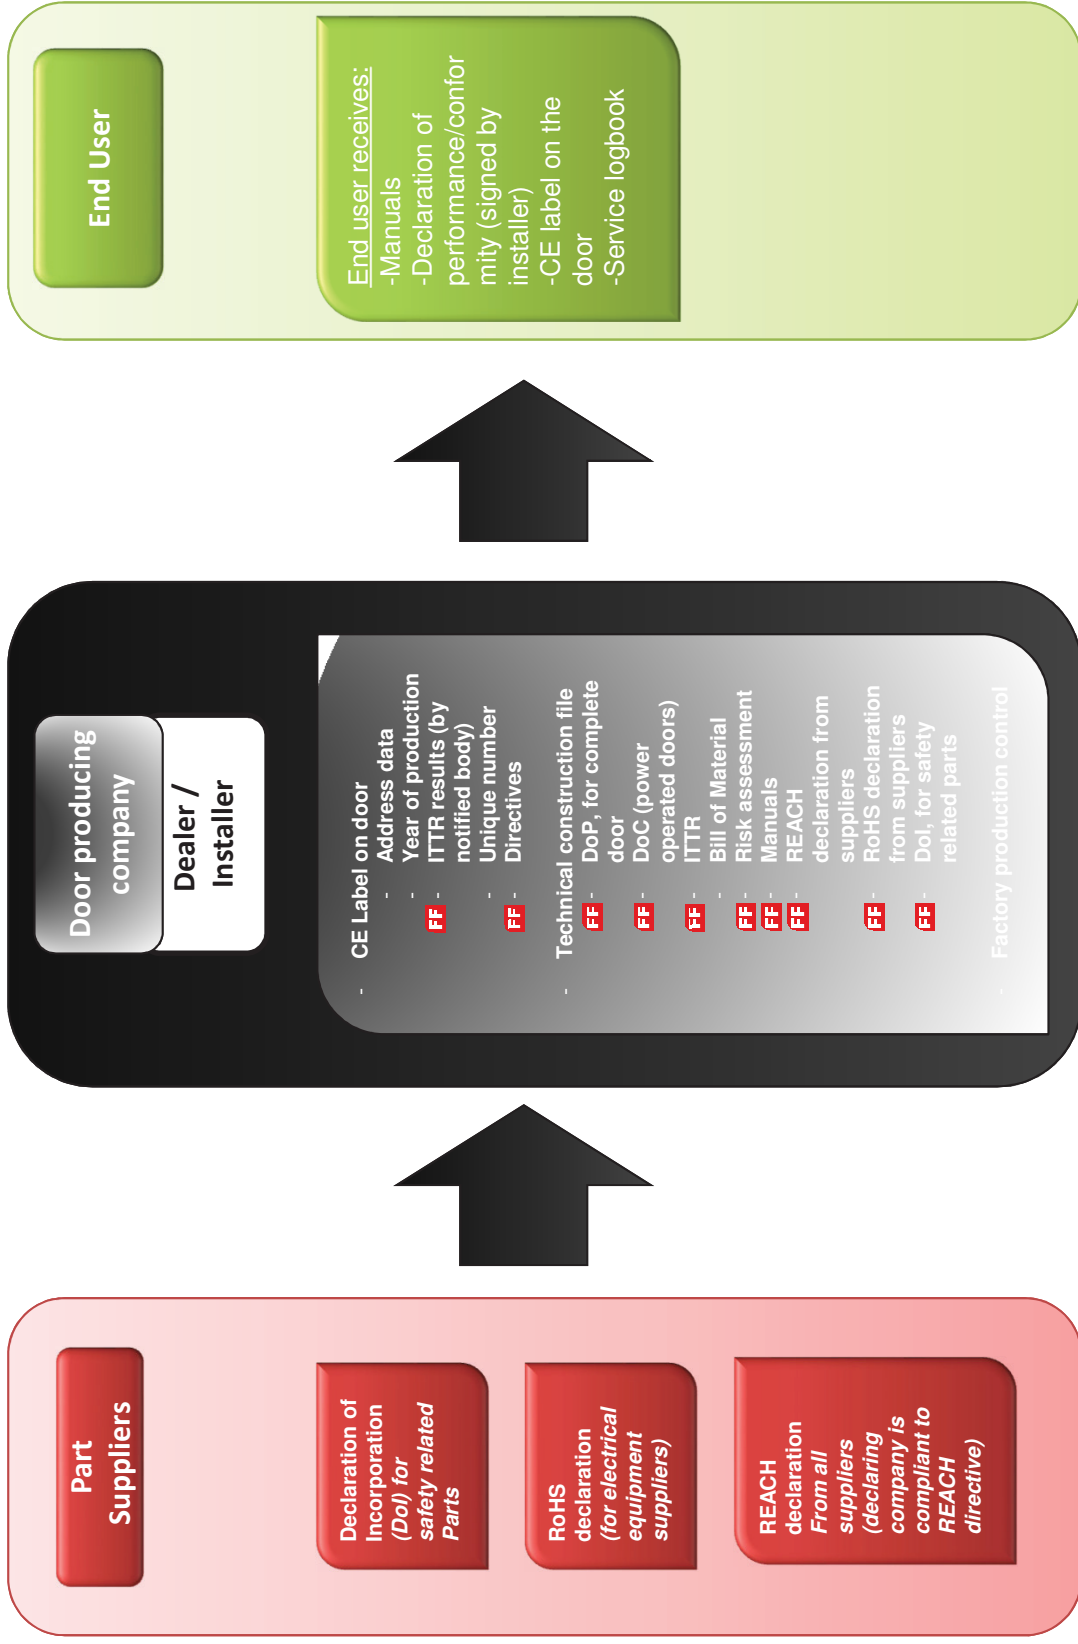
End User

End user receives:
-Manuals
-Declaration of performance/conformity (signed by installer)
-CE label on the door
-Service logbook

Door producing company

Dealer / Installer

- CE Label on door
 - Address data
 - Year of production
 FF - ITTR results (by notified body)
 - Unique number
 FF - Directives
- Technical construction file
 FF - DoP, for complete door
 FF - DoC (power operated doors)
 FF - ITTR
 - Bill of Material
 FF - Risk assessment
 FF - Manuals
 FF - REACH declaration from suppliers
 FF - RoHS declaration from suppliers
 FF - DoI, for safety related parts
- Factory production control

Part Suppliers

Declaration of Incorporation (DoI) for safety related Parts

RoHS declaration (for electrical equipment suppliers)

REACH declaration From all suppliers (declaring company is compliant to REACH directive)